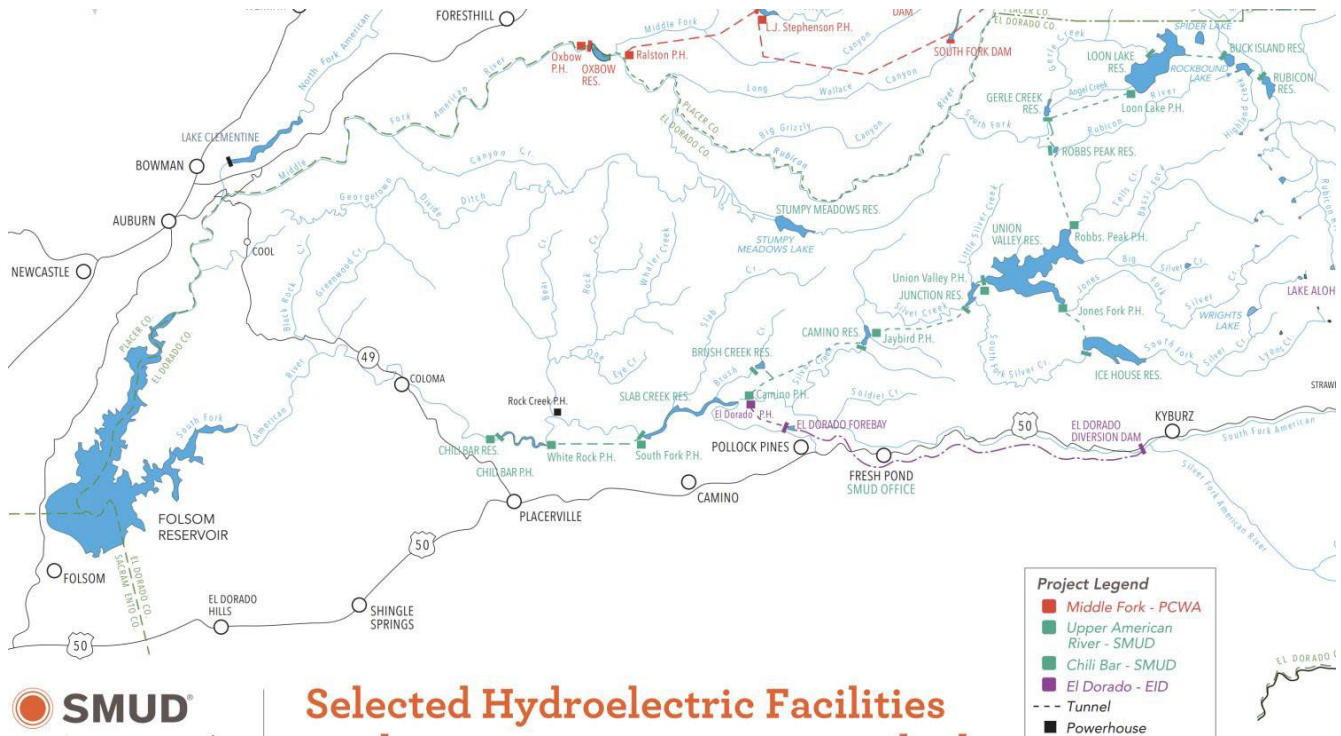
FORESTHILL
DAM
L.J. Stephenson P.H.
SOUTH FORK DAM
EL DORADO CO.
PLACER CO.
SPIDER LAKE
Middle Fork
Oxbow P.H.
OXBOW RES.
Ralston P.H.
Long
Wallace
Canyon
Canyon
River
Gerle Creek
LOON LAKE RES.
ROCKBOUND LAKE
BUCK ISLAND RES.
RUBICON RES.
North Fork American
American
River
Fork
PLACER CO.
EL DORADO CO.
Big Grizzly
Canyon
GERLE CREEK RES.
Angel Creek
River
Loon Lake P.H.
South Fork
Rubicon
Rubicon
ROBBS PEAK RES.
LAKE CLEMENTINE
BOWMAN
Middle
Canyon Cr.
Georgetown
Divide
Ditch
STUMPY MEADOWS RES.
STUMPY MEADOWS LAKE
Little Silver Creek
Tells Cr.
Bassi Fork
UNION VALLEY RES.
Robbs Peak P.H.
AUBURN
COOL
Black Rock Cr.
Greenwood Cr.
Bear Cr.
Rock Cr.
Whaler Creek
Cr.
Big
Silver
NEWCASTLE
Union Valley P.H.
JUNCTION RES.
Jones
Silver Creek
Jones Fork P.H.
Silver
WRIGHTS LAKE
LAKE ALOHA
PLACER CO.
EL DORADO CO.
Slab
One
Eye Cr.
CAMINO RES.
Jaybird P.H.
South Fork Silver Cr.
South Fork
Silver Cr.
Lyons Cr.
BRUSH CREEK RES.
Brush Cr.
Silver Creek
ICE HOUSE RES.
49
COLOMA
American
River
South Fork
Rock Creek P.H.
SLAB CREEK RES.
Camino P.H.
El Dorado P.H.
Soldier Cr.
EL DORADO FOREBAY
STRAWB
CHILI BAR RES.
White Rock P.H.
South Fork P.H.
POLLOCK PINES
50
EL DORADO DIVERSION DAM
KYBURZ
South Fork American
CHILI BAR P.H.
FRESH POND SMUD OFFICE
Silver Fork American River
CAMINO
FOLSOM RESERVOIR
PLACERVILLE
EL DORADO CO.
SACRAMENTO CO.
50
FOLSOM
EL DORADO HILLS
SHINGLE SPRINGS
50
Project Legend
Middle Fork - PCWA
Upper American River - SMUD
Chili Bar - SMUD
El Dorado - EID
Tunnel
Powerhouse
EL DORADO C
SMUD®
Selected Hydroelectric Facilities